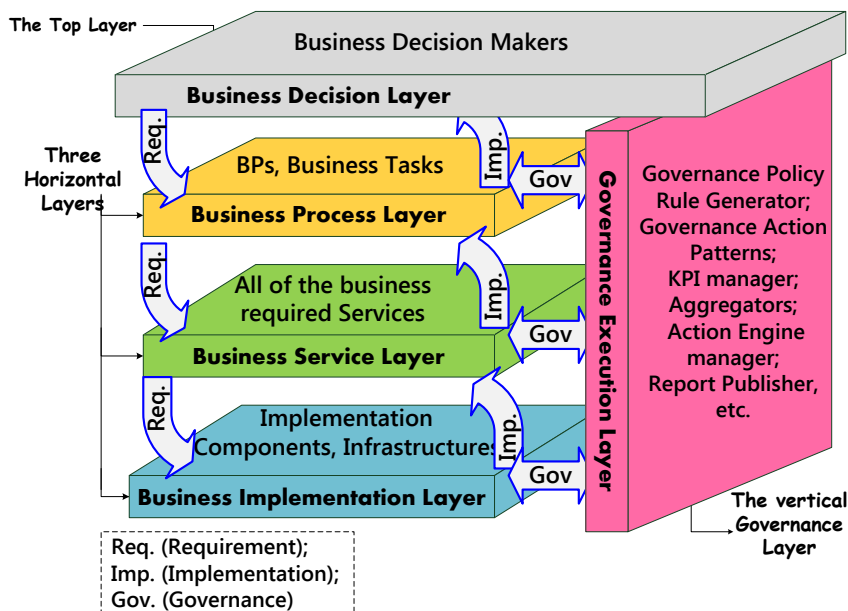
The Top Layer

Business Decision Makers

Business Decision Layer

Three Horizontal Layers

Req.

Imp.

BPs, Business Tasks

Gov

Business Process Layer

Req.

All of the business required Services

Imp.

Gov

Business Service Layer

Req.

Implementation Components, Infrastructures

Imp.

Gov

Business Implementation Layer

Governance Execution Layer

Governance Policy Rule Generator; Governance Action Patterns; KPI manager; Aggregators; Action Engine manager; Report Publisher, etc.

The vertical Governance Layer

Req. (Requirement);
Imp. (Implementation);
Gov. (Governance)